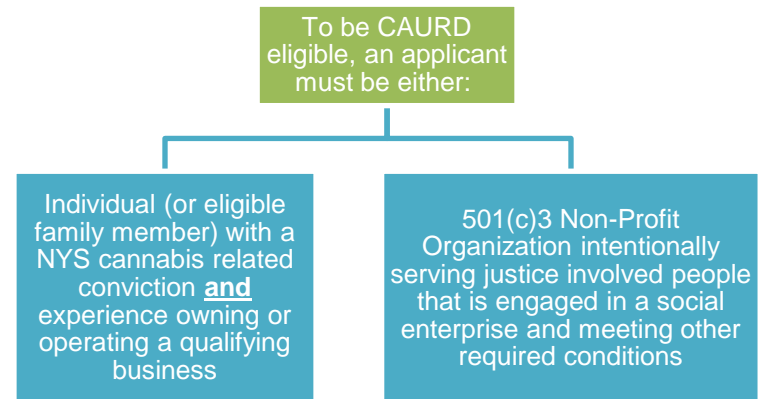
To be CAURD eligible, an applicant must be either:

Individual (or eligible family member) with a NYS cannabis related conviction **and** experience owning or operating a qualifying business

501(c)3 Non-Profit Organization intentionally serving justice involved people that is engaged in a social enterprise and meeting other required conditions